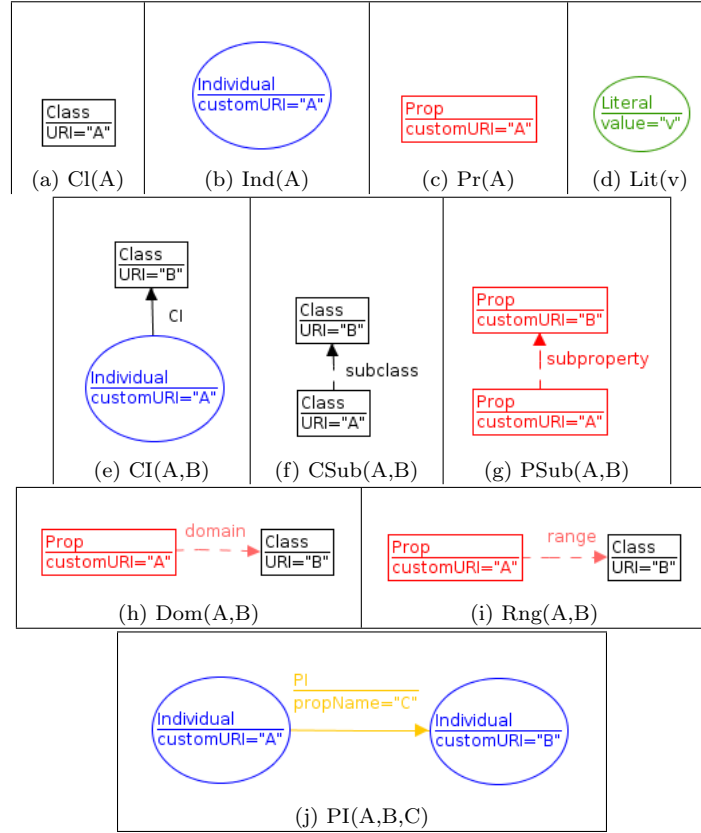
Class
URI="A"

(a) Cl(A)

Individual
customURI="A"

(b) Ind(A)

Prop
customURI="A"

(c) Pr(A)

Literal
value="v"

(d) Lit(v)

Class
URI="B"

CI

Individual
customURI="A"

(e) CI(A,B)

Class
URI="B"

subclass

Class
URI="A"

(f) CSub(A,B)

Prop
customURI="B"

subproperty

Prop
customURI="A"

(g) PSub(A,B)

Prop
customURI="A"

domain

Class
URI="B"

(h) Dom(A,B)

Prop
customURI="A"

range

Class
URI="B"

(i) Rng(A,B)

PI
propName="C"

Individual
customURI="A"

Individual
customURI="B"

(j) PI(A,B,C)